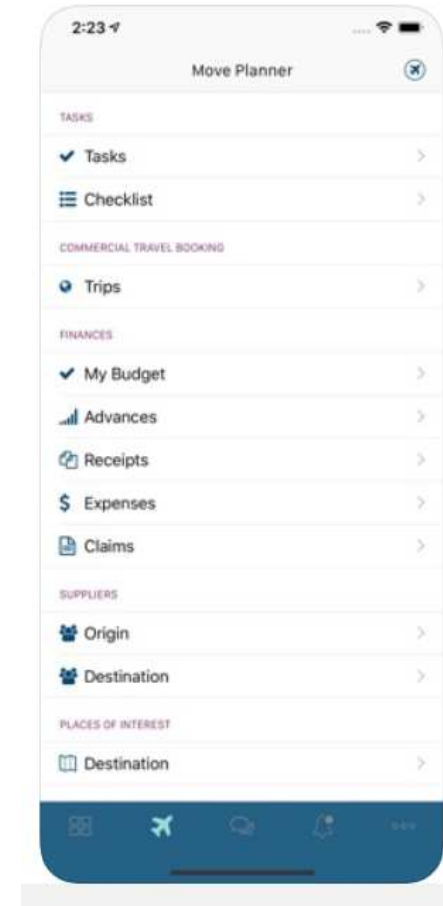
2:23

Move Planner

TASKS

Tasks

Checklist

COMMERCIAL TRAVEL BOOKING

Trips

FINANCES

My Budget

Advances

Receipts

$ Expenses

Claims

SUPPLIERS

Origin

Destination

PLACES OF INTEREST

Destination